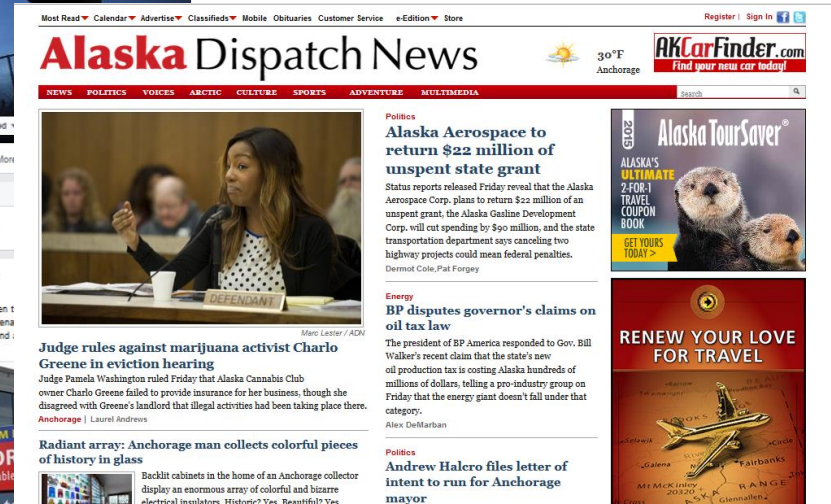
Most Read Calendar Advertise Classifieds Mobile Obituaries Customer Service e-Edition Store

Register | Sign In

Alaska Dispatch News

30°F
Anchorage

AKCarFinder.com
Find your new car today!

NEWS POLITICS VOICES ARCTIC CULTURE SPORTS ADVENTURE MULTIMEDIA

search

DEFENDANT

Marc Lester / ADN

Judge rules against marijuana activist Charlo Greene in eviction hearing

Judge Pamela Washington ruled Friday that Alaska Cannabis Club owner Charlo Greene failed to provide insurance for her business, though she disagreed with Greene's landlord that illegal activities had been taking place there.

Anchorage | Laurel Andrews

Radiant array: Anchorage man collects colorful pieces of history in glass

Backlit cabinets in the home of an Anchorage collector display an enormous array of colorful and bizarre electrical insulators. Historic? Yes. Beautiful? Yes.

Politics

Alaska Aerospace to return $22 million of unspent state grant

Status reports released Friday reveal that the Alaska Aerospace Corp. plans to return $22 million of an unspent grant, the Alaska Gasline Development Corp. will cut spending by $90 million, and the state transportation department says canceling two highway projects could mean federal penalties.

Dermot Cole,Pat Forgey

Energy

BP disputes governor's claims on oil tax law

The president of BP America responded to Gov. Bill Walker's recent claim that the state's new oil production tax is costing Alaska hundreds of millions of dollars, telling a pro-industry group on Friday that the energy giant doesn't fall under that category.

Alex DeMarban

Politics

Andrew Halcro files letter of intent to run for Anchorage mayor

2015 Alaska TourSaver®
ALASKA'S ULTIMATE 2-FOR-1 TRAVEL COUPON BOOK
GET YOURS TODAY >

RENEW YOUR LOVE FOR TRAVEL

Circle
Fairbanks
Galena
Nome
Mt McKinley 20320
Glennallen
RANGE